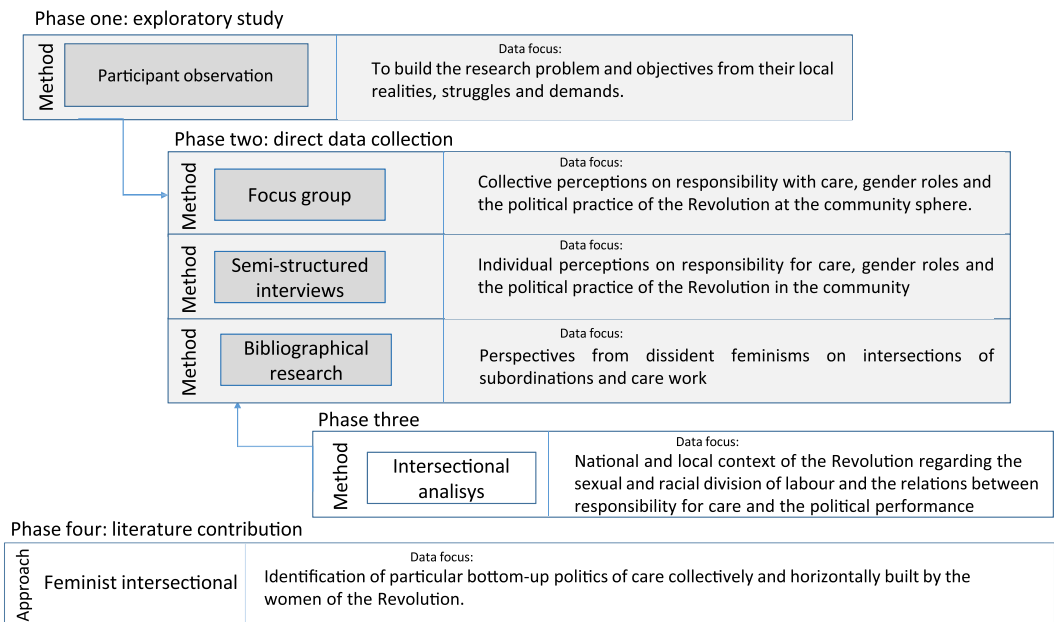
Phase one: exploratory study

Method

Participant observation

Data focus:
To build the research problem and objectives from their local realities, struggles and demands.

Phase two: direct data collection

Method

Focus group

Data focus:
Collective perceptions on responsibility with care, gender roles and the political practice of the Revolution at the community sphere.

Method

Semi-structured interviews

Data focus:
Individual perceptions on responsibility for care, gender roles and the political practice of the Revolution in the community

Method

Bibliographical research

Data focus:
Perspectives from dissident feminisms on intersections of subordinations and care work

Phase three

Method

Intersectional analisys

Data focus:
National and local context of the Revolution regarding the sexual and racial division of labour and the relations between responsibility for care and the political performance

Phase four: literature contribution

Approach

Feminist intersectional

Data focus:
Identification of particular bottom-up politics of care collectively and horizontally built by the women of the Revolution.